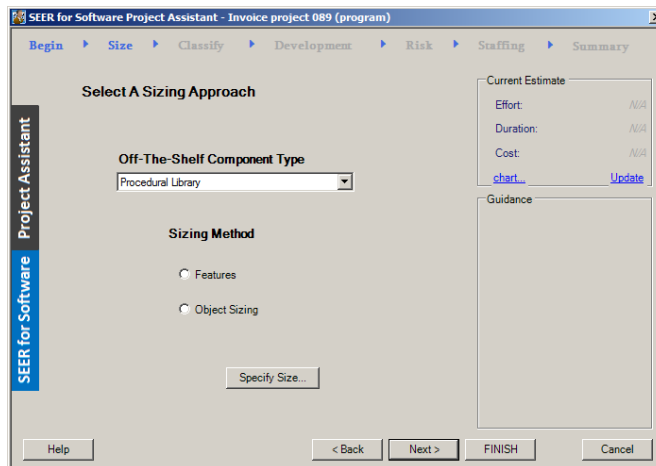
SEER for Software Project Assistant - Invoice project 089 (program)

Begin ▸ Size ▸ Classify ▸ Development ▸ Risk ▸ Staffing ▸ Summary

Project Assistant

SEER for Software

Select A Sizing Approach

Off-The-Shelf Component Type

Procedural Library

Sizing Method

Features

Object Sizing

Specify Size...

Current Estimate

Effort: N/A

Duration: N/A

Cost: N/A

chart... Update

Guidance

Help

< Back

Next >

FINISH

Cancel